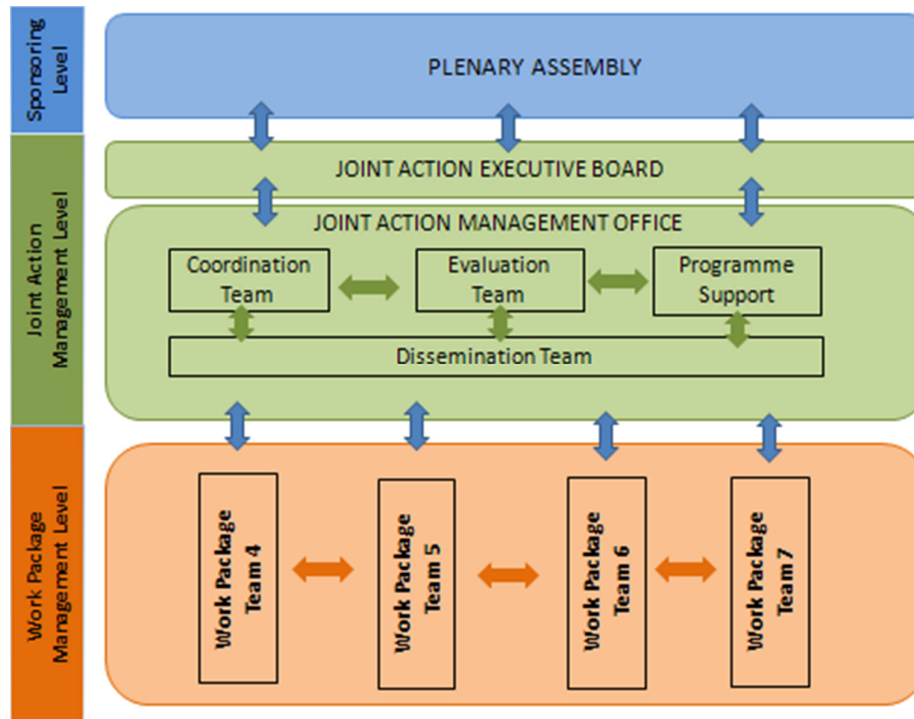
Sponsoring Level

PLENARY ASSEMBLY

Joint Action Management Level

JOINT ACTION EXECUTIVE BOARD

JOINT ACTION MANAGEMENT OFFICE

Coordination Team

Evaluation Team

Programme Support

Dissemination Team

Work Package Management Level

Work Package Team 4

Work Package Team 5

Work Package Team 6

Work Package Team 7